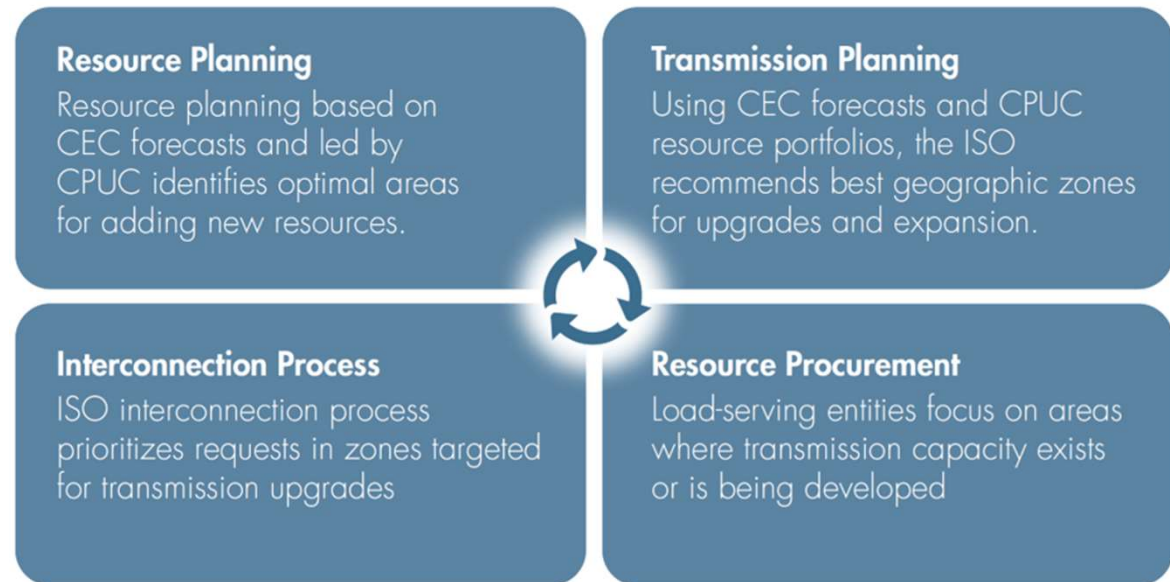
Resource Planning
Resource planning based on CEC forecasts and led by CPUC identifies optimal areas for adding new resources.

Transmission Planning
Using CEC forecasts and CPUC resource portfolios, the ISO recommends best geographic zones for upgrades and expansion.

Interconnection Process
ISO interconnection process prioritizes requests in zones targeted for transmission upgrades

Resource Procurement
Load-serving entities focus on areas where transmission capacity exists or is being developed